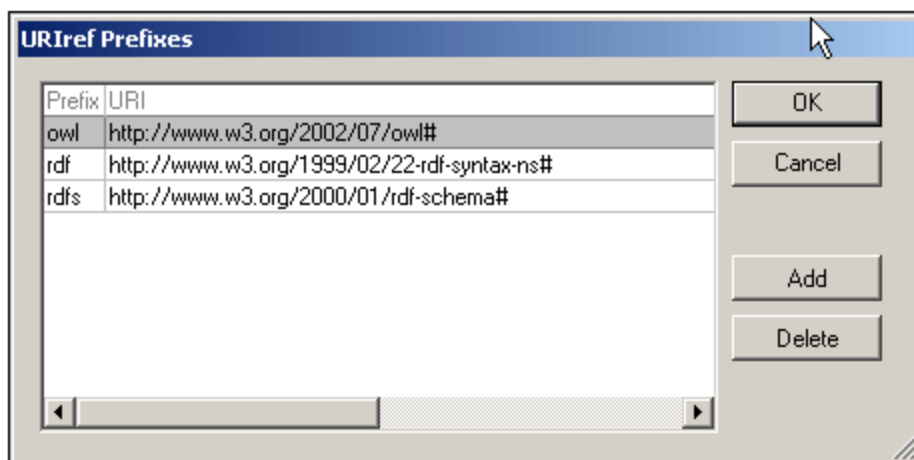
URIref Prefixes

| Prefix | URI |
|---|---|
| owl | http://www.w3.org/2002/07/owl# |
| rdf | http://www.w3.org/1999/02/22-rdf-syntax-ns# |
| rdfs | http://www.w3.org/2000/01/rdf-schema# |

OK

Cancel

Add

Delete